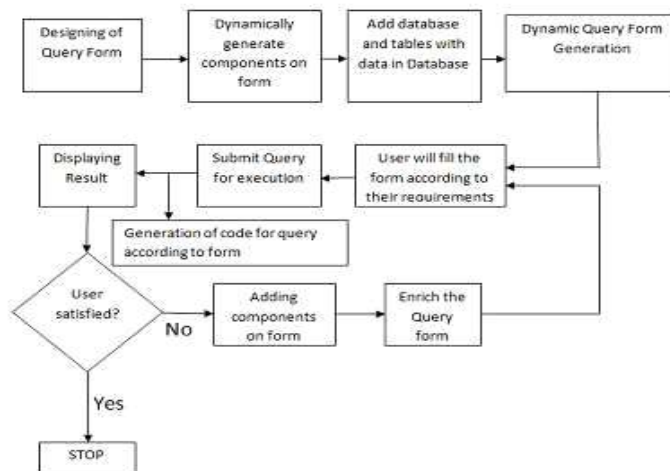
Designing of Query Form

Dynamically generate components on form

Add database and tables with data in Database

Dynamic Query Form Generation

Displaying Result

Submit Query for execution

User will fill the form according to their requirements

Generation of code for query according to form

User satisfied?

No

Adding components on form

Enrich the Query form

Yes

STOP